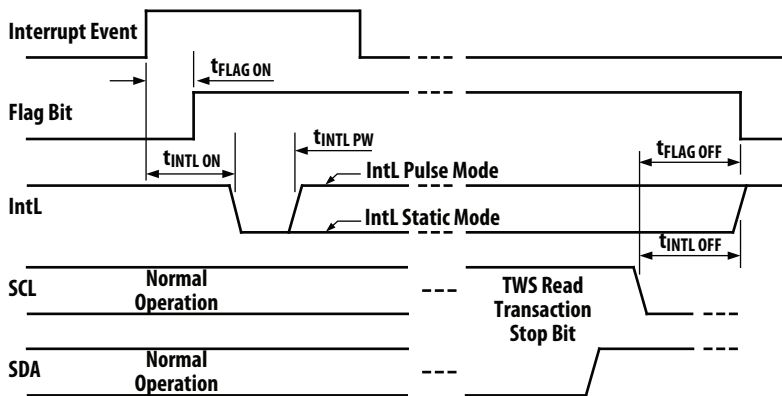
Interrupt Event

$t_{FLAG\ ON}$

Flag Bit

$t_{INTL\ PW}$

$t_{INTL\ ON}$

IntL Pulse Mode

$t_{FLAG\ OFF}$

IntL

IntL Static Mode

$t_{INTL\ OFF}$

SCL

Normal Operation

TWS Read Transaction Stop Bit

SDA

Normal Operation